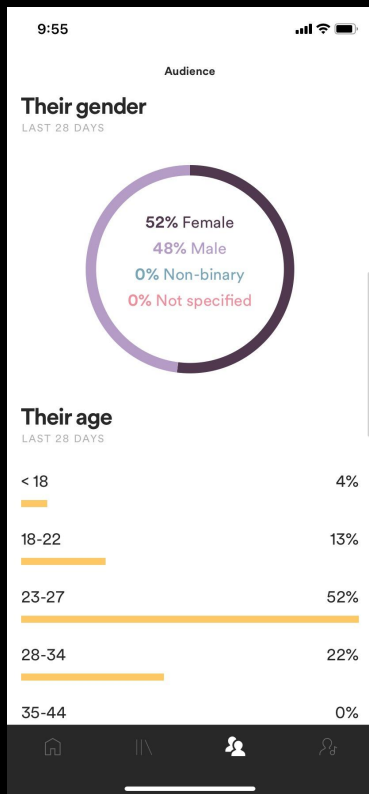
9:55

Audience

Their gender
LAST 28 DAYS

52% Female
48% Male
0% Non-binary
0% Not specified

Their age
LAST 28 DAYS

| | |
|---|---|
| < 18 | 4% |
| 18-22 | 13% |
| 23-27 | 52% |
| 28-34 | 22% |
| 35-44 | 0% |